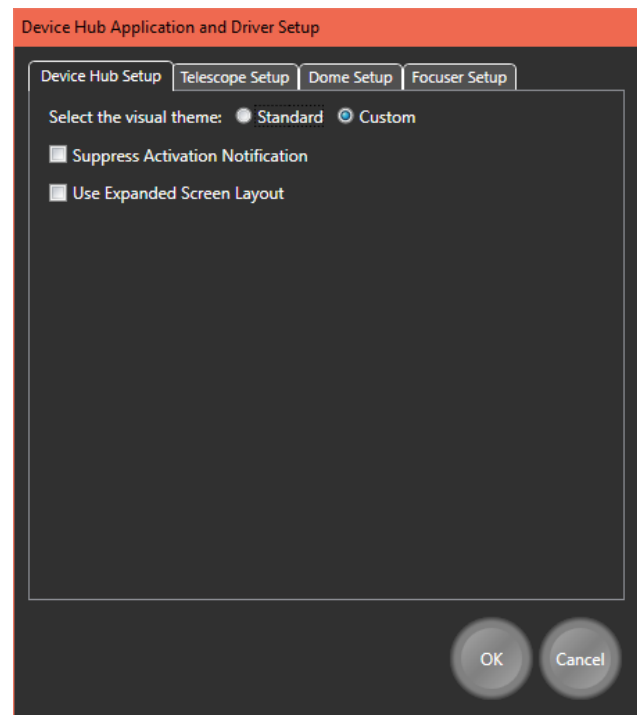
Device Hub Application and Driver Setup

Device Hub Setup
Telescope Setup
Dome Setup
Focuser Setup

Select the visual theme: Standard Custom

Suppress Activation Notification

Use Expanded Screen Layout

OK
Cancel